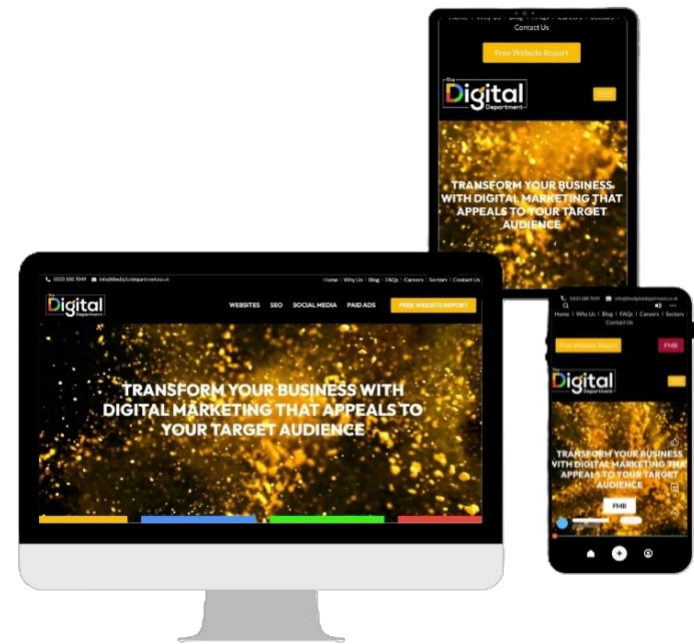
Home | Why Us | Blog | FAQs | Careers | Sectors
Contact Us

Free Website Report

The Digital Department

TRANSFORM YOUR BUSINESS WITH DIGITAL MARKETING THAT APPEALS TO YOUR TARGET AUDIENCE

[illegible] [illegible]

Home | Why Us | Blog | FAQs | Careers | Sectors | Contact Us

The Digital Department

WEBSITES SEO SOCIAL MEDIA PAID ADS FREE WEBSITE REPORT

TRANSFORM YOUR BUSINESS WITH DIGITAL MARKETING THAT APPEALS TO YOUR TARGET AUDIENCE

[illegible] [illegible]

Home | Why Us | Blog | FAQs | Careers | Sectors
Contact Us

Free Website Report

FMB

The Digital Department

TRANSFORM YOUR BUSINESS WITH DIGITAL MARKETING THAT APPEALS TO YOUR TARGET AUDIENCE

FMB